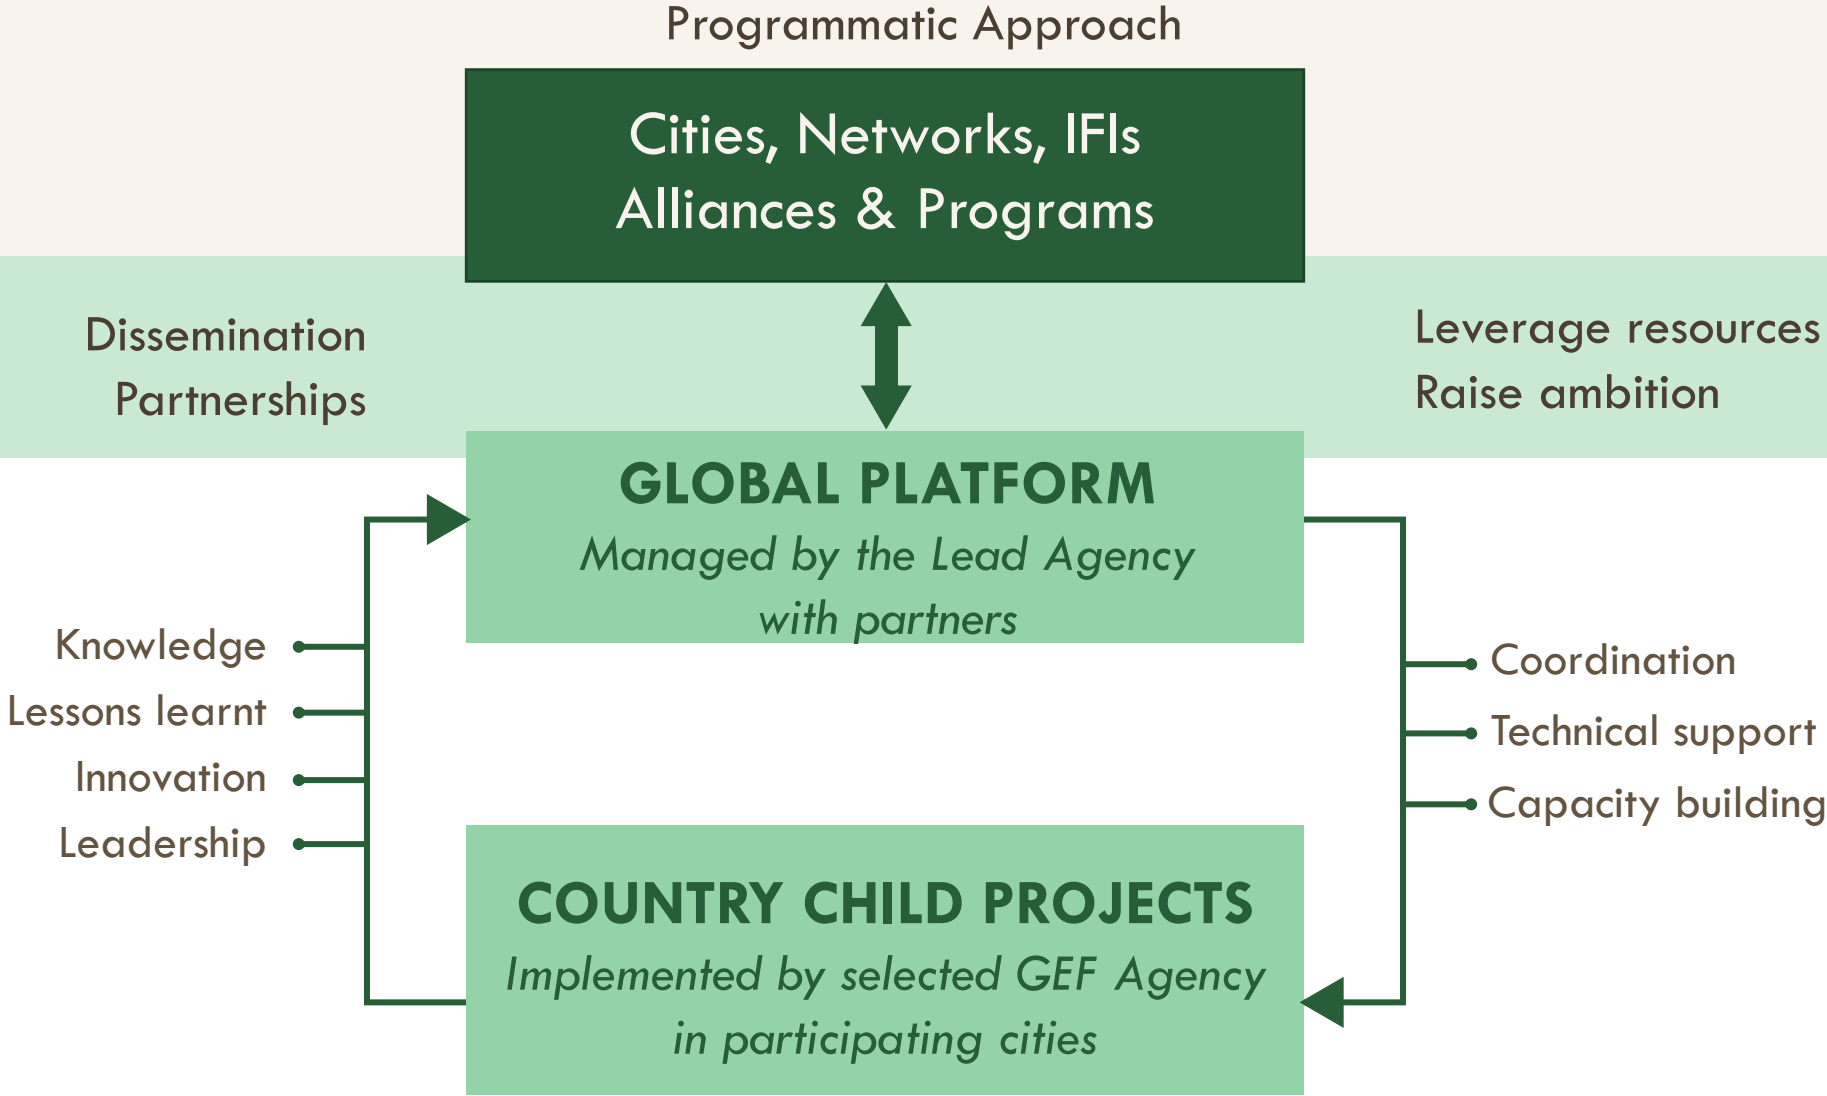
Programmatic Approach

Cities, Networks, IFIs
Alliances & Programs

Dissemination
Partnerships

Leverage resources
Raise ambition

GLOBAL PLATFORM
Managed by the Lead Agency with partners

Knowledge
Lessons learnt
Innovation
Leadership

Coordination
Technical support
Capacity building

COUNTRY CHILD PROJECTS
Implemented by selected GEF Agency in participating cities